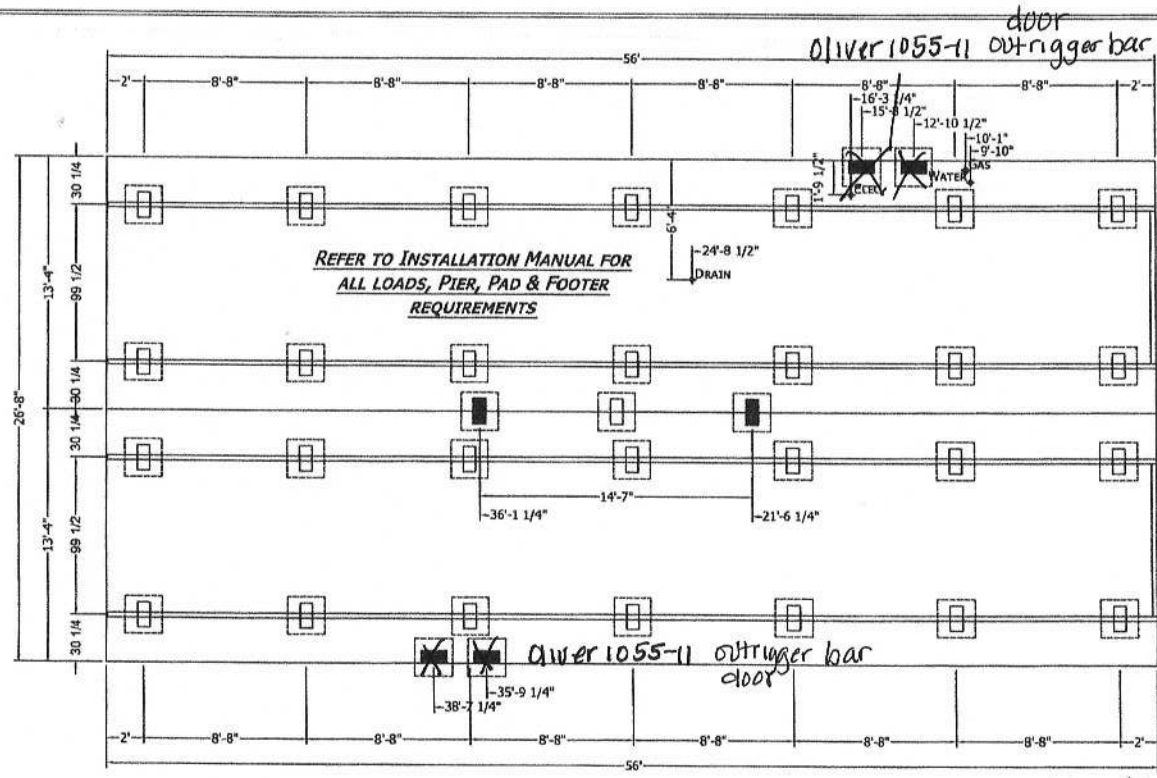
door
Oliver 1055-11 outrigger bar

56'

2' 8'-8" 8'-8" 8'-8" 8'-8" 8'-8" 8'-8" 2'

16'-3 1/4"
15'-8 1/2"
12'-10 1/2"
10'-1"
9'-10"
GAS
1'-9 1/2"
ELEC
WATER

6'-4"
24'-8 1/2"
DRAIN

REFER TO INSTALLATION MANUAL FOR ALL LOADS, PIER, PAD & FOOTER REQUIREMENTS

30 1/4
99 1/2
30 1/4
30 1/4
30 1/4
99 1/2
30 1/4

13'-4"
26'-8"
13'-4"

14'-7"
36'-1 1/4"
21'-6 1/4"

Oliver 1055-11 outrigger bar
door

35'-9 1/4"
38'-7 1/4"

2' 8'-8" 8'-8" 8'-8" 8'-8" 8'-8" 8'-8" 2'

56'